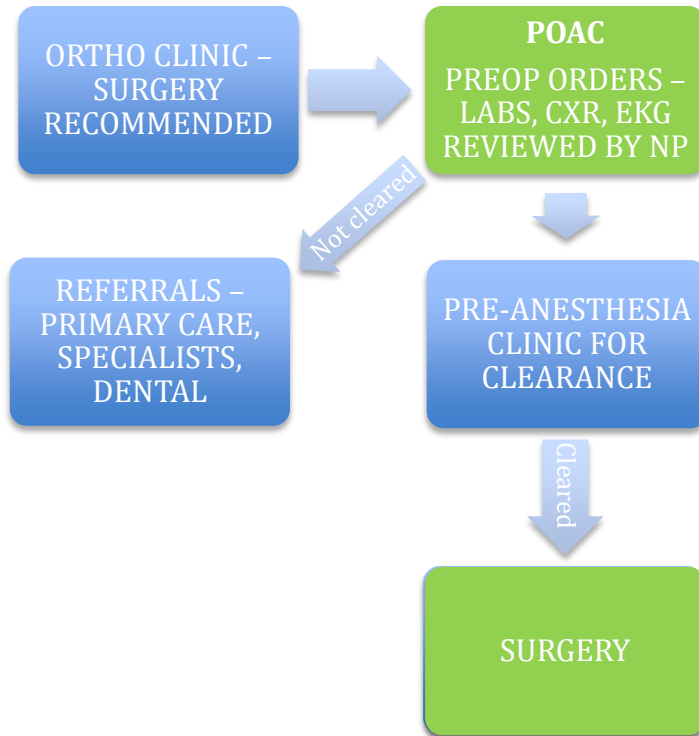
ORTHO CLINIC – SURGERY RECOMMENDED

POAC

PREOP ORDERS – LABS, CXR, EKG REVIEWED BY NP

Not cleared

REFERRALS – PRIMARY CARE, SPECIALISTS, DENTAL

PRE-ANESTHESIA CLINIC FOR CLEARANCE

Cleared

SURGERY